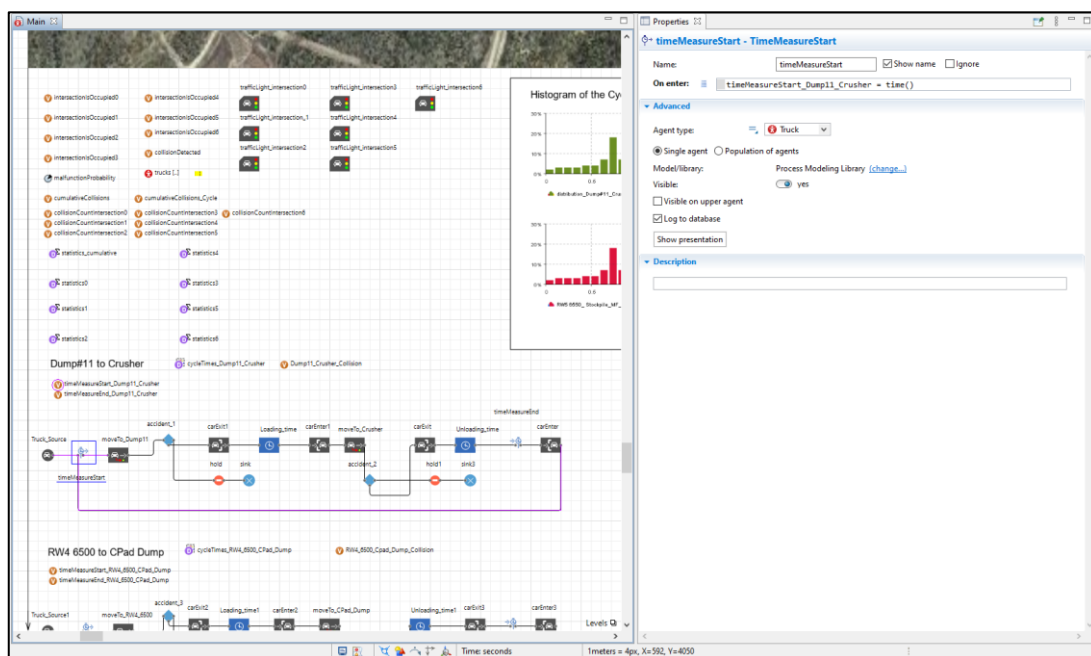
Main

intersectionIsOccupied0
intersectionIsOccupied1
intersectionIsOccupied2
intersectionIsOccupied3
malfunctionProbability
intersectionIsOccupied4
intersectionIsOccupied5
intersectionIsOccupied6
collisionDetected
trucks [..]
trafficLight_intersection0
trafficLight_intersection_1
trafficLight_intersection2
trafficLight_intersection3
trafficLight_intersection4
trafficLight_intersection5
trafficLight_intersection6

cumulativeCollisions
cumulativeCollisions_Cycle
collisionCountIntersection0
collisionCountIntersection1
collisionCountIntersection2
collisionCountIntersection3
collisionCountIntersection4
collisionCountIntersection5
collisionCountIntersection6

statistics_cumulative
statistics0
statistics1
statistics2
statistics4
statistics3
statistics5
statistics6

Histogram of the Cy

distribution_Dump#11_Cru

RW4 6500_ Stockpile_MF_

Dump#11 to Crusher
cycleTimes_Dump11_Crusher
Dump11_Crusher_Collision
timeMeasureStart_Dump11_Crusher
timeMeasureEnd_Dump11_Crusher

Truck_Source
moveTo_Dump11
accident_1
carExit1
Loading_time
carEnter1
moveTo_Crusher
carExit
Unloading_time
timeMeasureEnd
carEnter
hold
sink
accident_2
hold1
sink3
timeMeasureStart

RW4 6500 to CPad Dump
cycleTimes_RW4_6500_CPad_Dump
RW4_6500_Cpad_Dump_Collision
timeMeasureStart_RW4_6500_CPad_Dump
timeMeasureEnd_RW4_6500_CPad_Dump

Truck_Source1
moveTo_RW4_6500
accident_3
carExit2
Loading_time1
carEnter2
moveTo_CPad_Dump
Unloading_time1
carExit3
carEnter3
Levels Qu

Time: seconds
1meters = 4px, X=592, Y=4050

Properties
timeMeasureStart - TimeMeasureStart
Name: timeMeasureStart
Show name
Ignore
On enter: timeMeasureStart_Dump11_Crusher = time()
Advanced
Agent type: Truck
Single agent
Population of agents
Model/library: Process Modeling Library (change...)
Visible: yes
Visible on upper agent
Log to database
Show presentation
Description